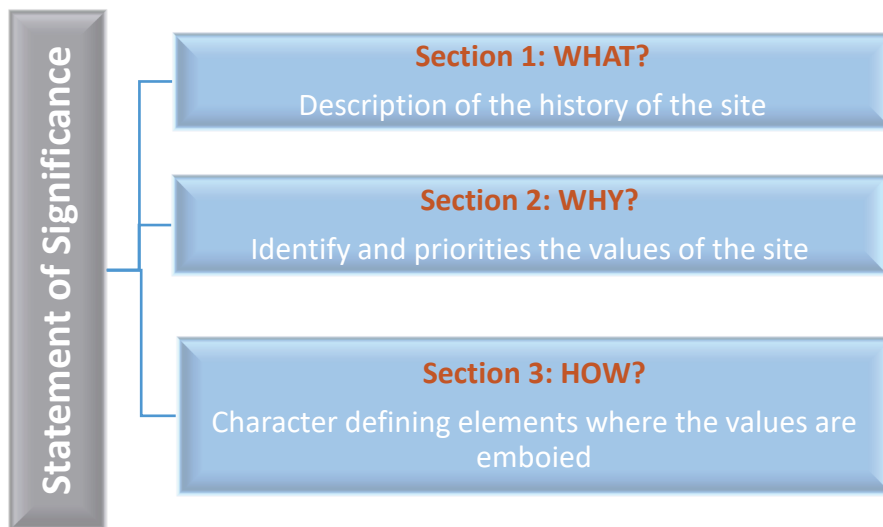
Statement of Significance

Section 1: WHAT?
Description of the history of the site

Section 2: WHY?
Identify and priorities the values of the site

Section 3: HOW?
Character defining elements where the values are emboied